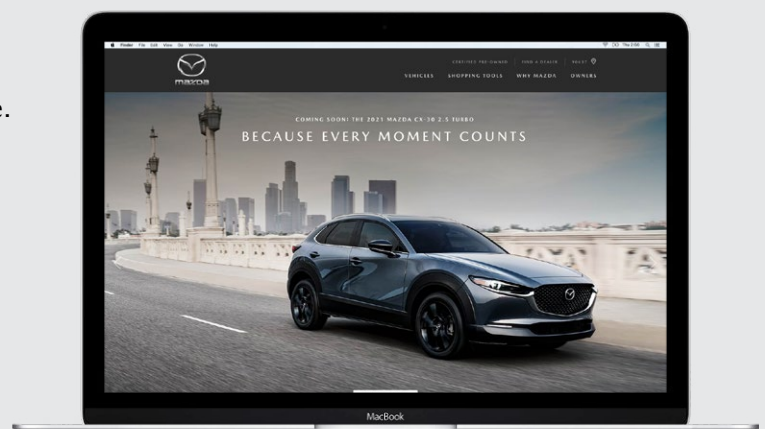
Finder File Edit View Go Window Help

mazda

CERTIFIED PRE-OWNED | FIND A DEALER | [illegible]

VEHICLES SHOPPING TOOLS WHY MAZDA OWNERS

COMING SOON! THE 2021 MAZDA CX-30 2.5 TURBO

BECAUSE EVERY MOMENT COUNTS

MacBook